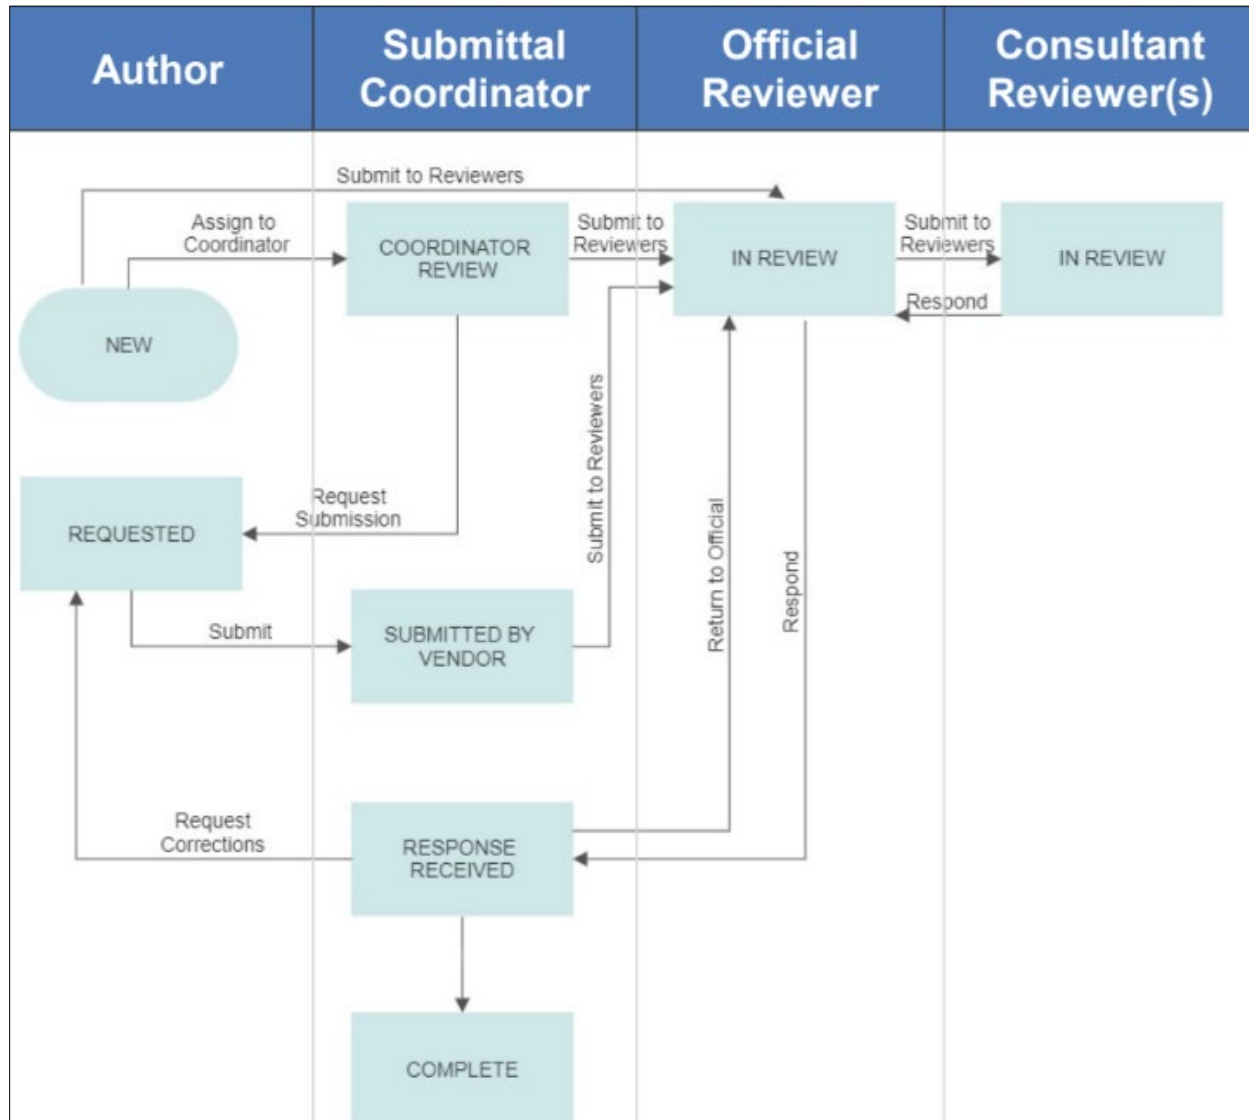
Author

Submittal Coordinator

Official Reviewer

Consultant Reviewer(s)

Submit to Reviewers

Assign to Coordinator

COORDINATOR REVIEW

Submit to Reviewers

IN REVIEW

Submit to Reviewers

IN REVIEW

Respond

NEW

Submit to Reviewers

REQUESTED

Request Submission

Return to Official

Respond

Submit

SUBMITTED BY VENDOR

Request Corrections

RESPONSE RECEIVED

COMPLETE